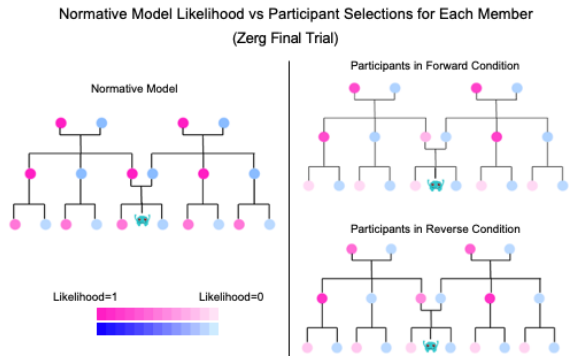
Normative Model Likelihood vs Participant Selections for Each Member
(Zerg Final Trial)

Normative Model

Likelihood=1

Likelihood=0

Participants in Forward Condition

Participants in Reverse Condition